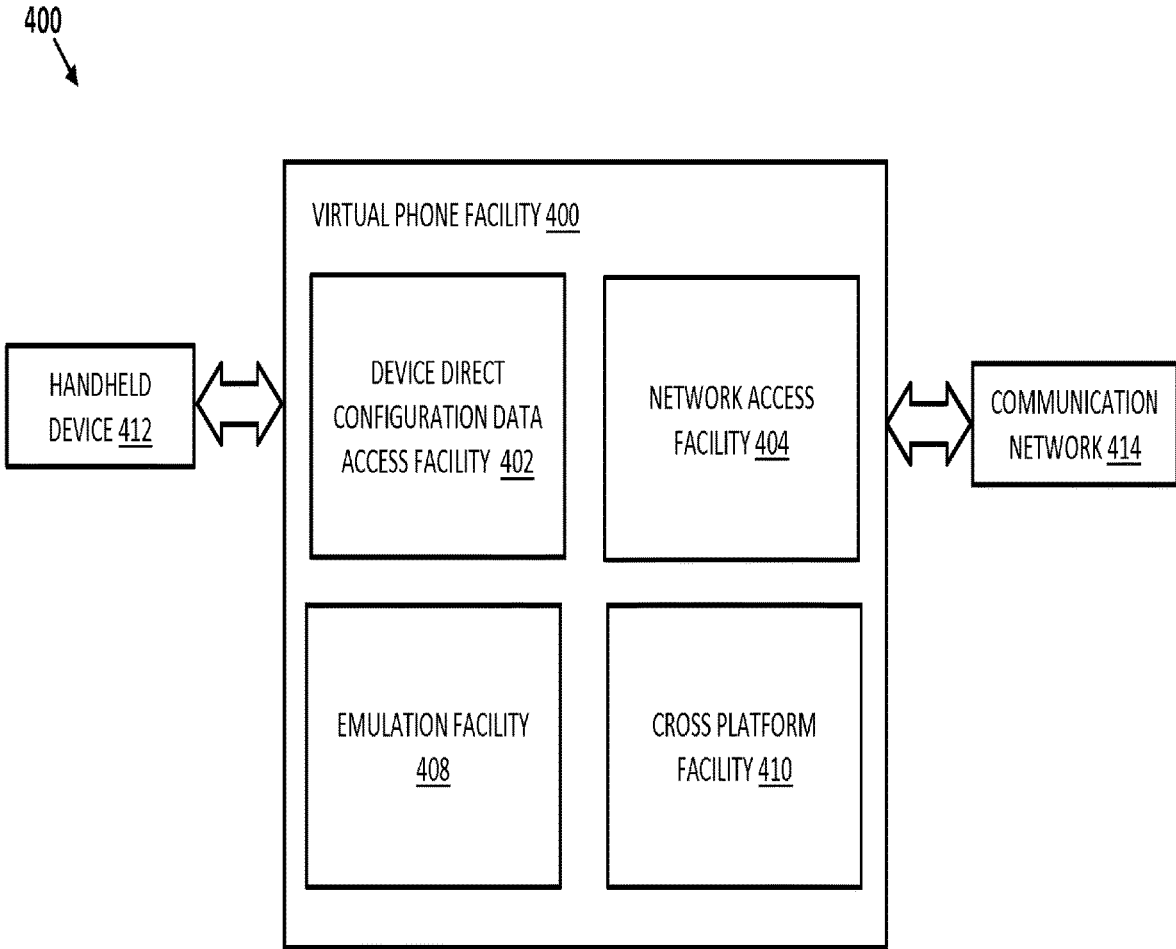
400

VIRTUAL PHONE FACILITY 400

HANDHELD DEVICE 412

DEVICE DIRECT CONFIGURATION DATA ACCESS FACILITY 402

NETWORK ACCESS FACILITY 404

COMMUNICATION NETWORK 414

EMULATION FACILITY 408

CROSS PLATFORM FACILITY 410